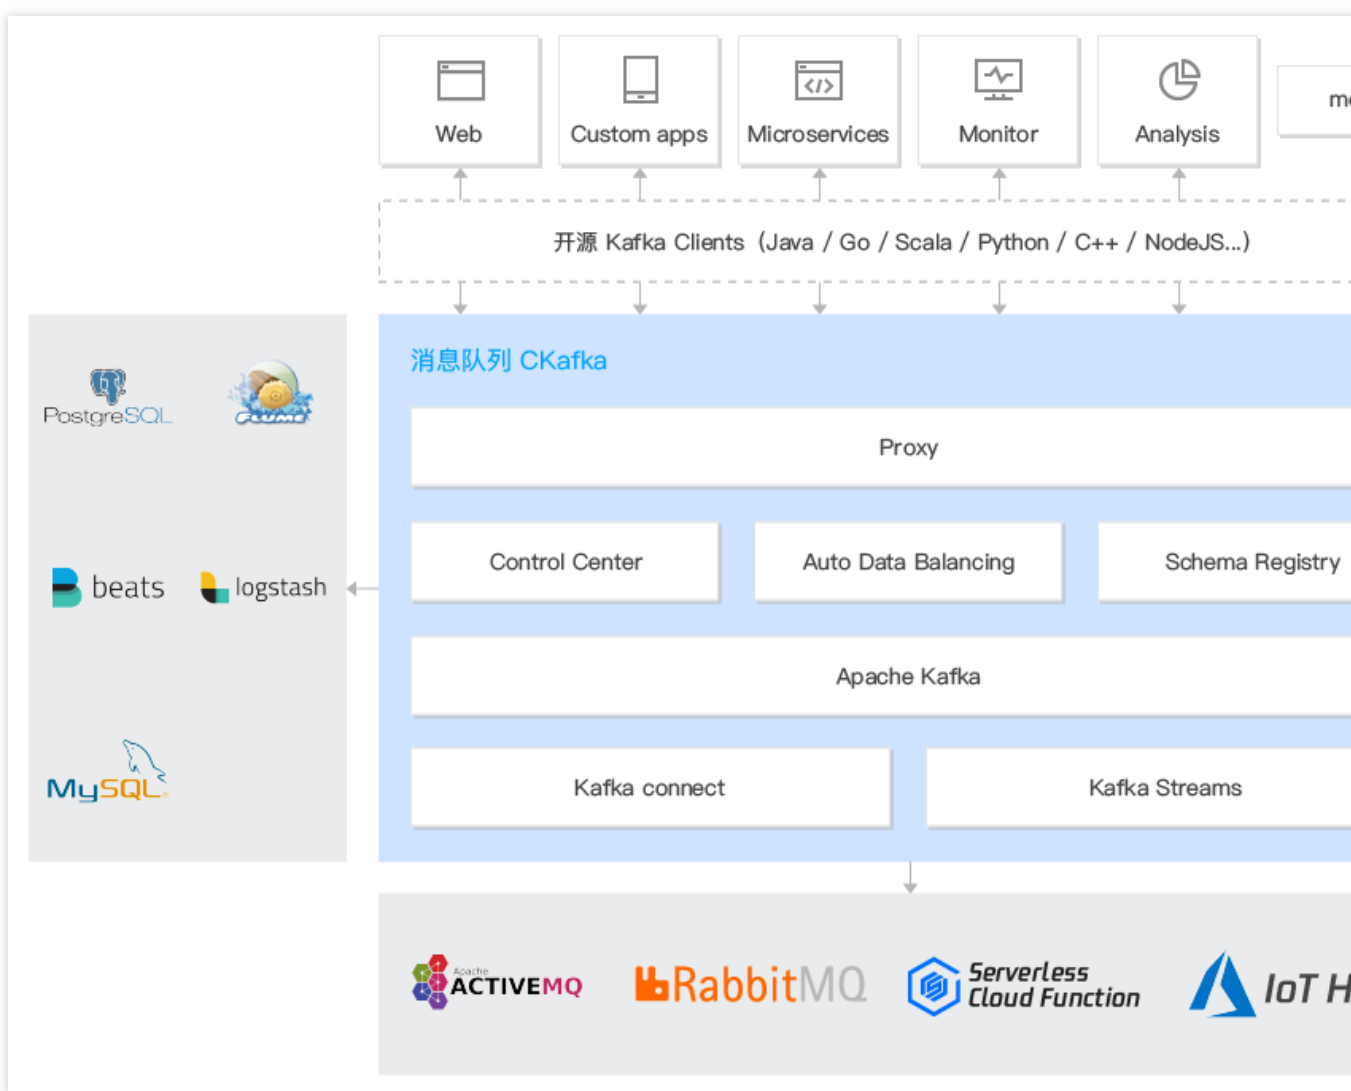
Web
Custom apps
Microservices
Monitor
Analysis
m

开源 Kafka Clients（Java / Go / Scala / Python / C++ / NodeJS...）

PostgreSQL
FLUME
beats
logstash
MySQL

消息队列 CKafka
Proxy
Control Center
Auto Data Balancing
Schema Registry
Apache Kafka
Kafka connect
Kafka Streams

Apache ACTIVEMQ
RabbitMQ
Serverless Cloud Function
IoT H